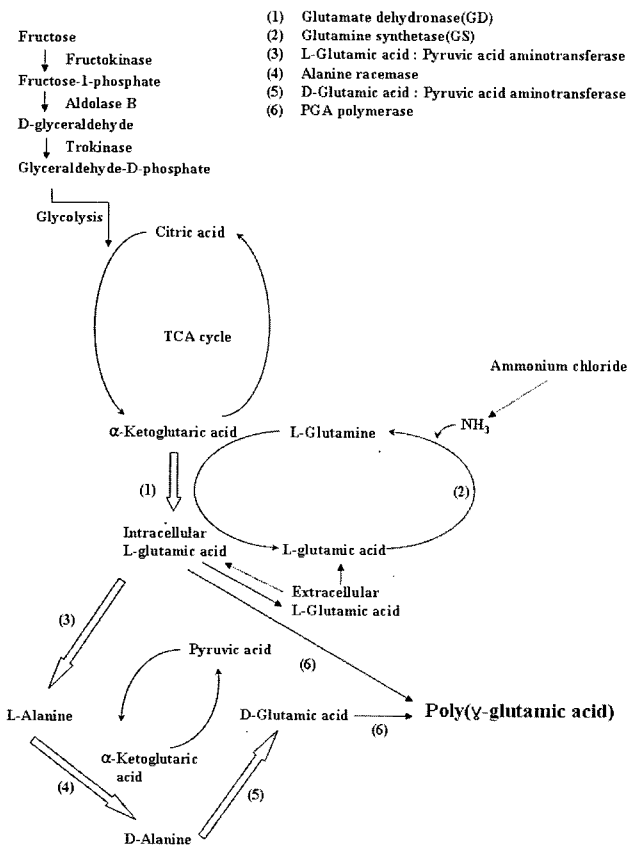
(1) Glutamate dehydronase(GD)
(2) Glutamine synthetase(GS)
(3) L-Glutamic acid : Pyruvic acid aminotransferase
(4) Alanine racemase
(5) D-Glutamic acid : Pyruvic acid aminotransferase
(6) PGA polymerase

Fructose
Fructokinase
Fructose-1-phosphate
Aldolase B
D-glyceraldehyde
Trokinase
Glyceraldehyde-D-phosphate

Glycolysis
Citric acid
TCA cycle
Ammonium chloride
$\alpha$-Ketoglutaric acid
L-Glutamine
$NH_3$
(1)
(2)
Intracellular L-glutamic acid
L-glutamic acid
Extracellular L-Glutamic acid
(3)
Pyruvic acid
(6)
L-Alanine
D-Glutamic acid
Poly($\gamma$-glutamic acid)
(6)
$\alpha$-Ketoglutaric acid
(4)
(5)
D-Alanine